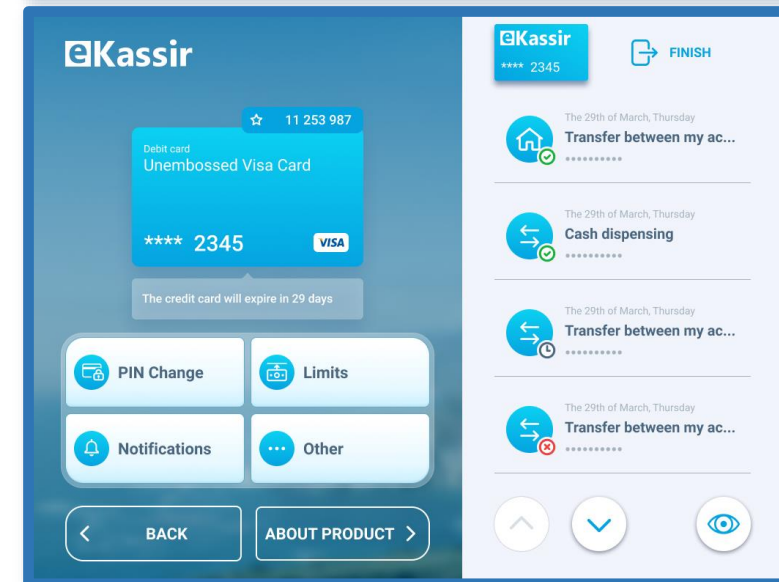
eKassir

11 253 987

Debit card
Unembossed Visa Card

**** 2345 VISA

The credit card will expire in 29 days

PIN Change

Limits

Notifications

Other

BACK

ABOUT PRODUCT

eKassir
**** 2345

FINISH

The 29th of March, Thursday
Transfer between my ac...
•••••••••

The 29th of March, Thursday
Cash dispensing
•••••••••

The 29th of March, Thursday
Transfer between my ac...
•••••••••

The 29th of March, Thursday
Transfer between my ac...
•••••••••